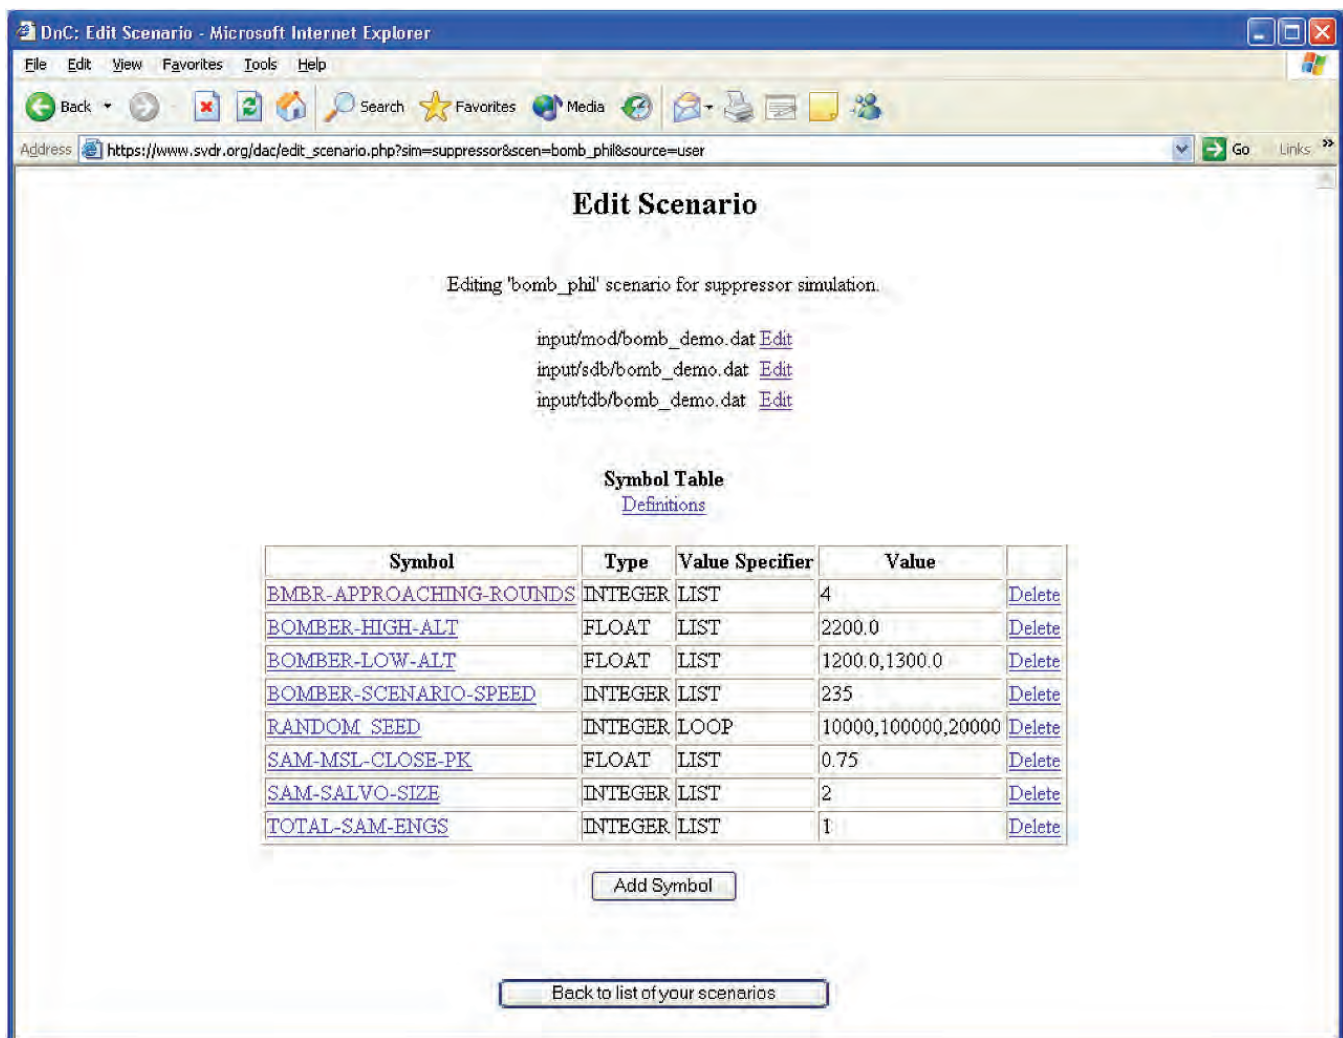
DnC: Edit Scenario - Microsoft Internet Explorer

File Edit View Favorites Tools Help

Back Search Favorites Media

Address https://www.svdr.org/dac/edit_scenario.php?sim=suppressor&scen=bomb_phil&source=user Go Links

Edit Scenario

Editing 'bomb_phil' scenario for suppressor simulation.

input/mod/bomb_demo.dat Edit
input/sdb/bomb_demo.dat Edit
input/tdb/bomb_demo.dat Edit

Symbol Table
Definitions

| Symbol | Type | Value Specifier | Value | |
|---|---|---|---|---|
| BMBR-APPROACHING-ROUNDS | INTEGER | LIST | 4 | Delete |
| BOMBER-HIGH-ALT | FLOAT | LIST | 2200.0 | Delete |
| BOMBER-LOW-ALT | FLOAT | LIST | 1200.0,1300.0 | Delete |
| BOMBER-SCENARIO-SPEED | INTEGER | LIST | 235 | Delete |
| RANDOM_SEED | INTEGER | LOOP | 10000,100000,20000 | Delete |
| SAM-MSL-CLOSE-PK | FLOAT | LIST | 0.75 | Delete |
| SAM-SALVO-SIZE | INTEGER | LIST | 2 | Delete |
| TOTAL-SAM-ENGS | INTEGER | LIST | 1 | Delete |

Add Symbol

Back to list of your scenarios